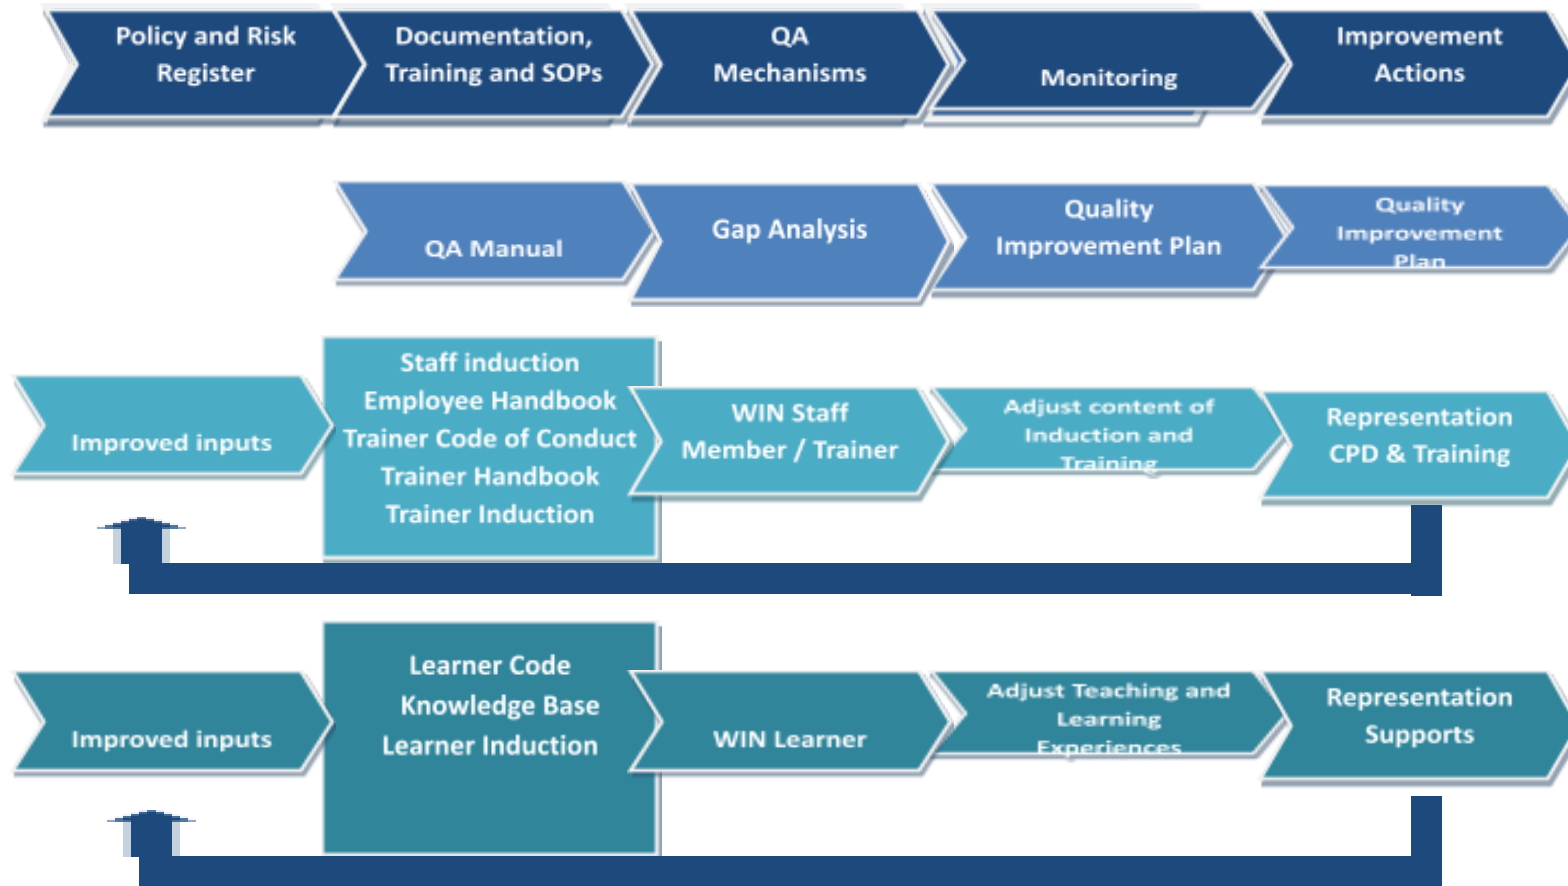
Policy and Risk Register

Documentation, Training and SOPs

QA Mechanisms

Monitoring

Improvement Actions

QA Manual

Gap Analysis

Quality Improvement Plan

Quality Improvement Plan

Improved inputs

Staff induction
Employee Handbook
Trainer Code of Conduct
Trainer Handbook
Trainer Induction

WIN Staff Member / Trainer

Adjust content of Induction and Training

Representation CPD & Training

Improved inputs

Learner Code
Knowledge Base
Learner Induction

WIN Learner

Adjust Teaching and Learning Experiences

Representation Supports